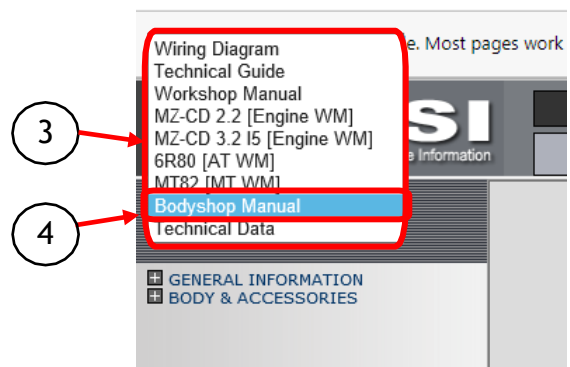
Wiring Diagram
Technical Guide
Workshop Manual
MZ-CD 2.2 [Engine WM]
MZ-CD 3.2 I5 [Engine WM]
6R80 [AT WM]
MT82 [MT WM]
Bodyshop Manual
Technical Data

e. Most pages work

SI

e Information

3

4

GENERAL INFORMATION
BODY & ACCESSORIES